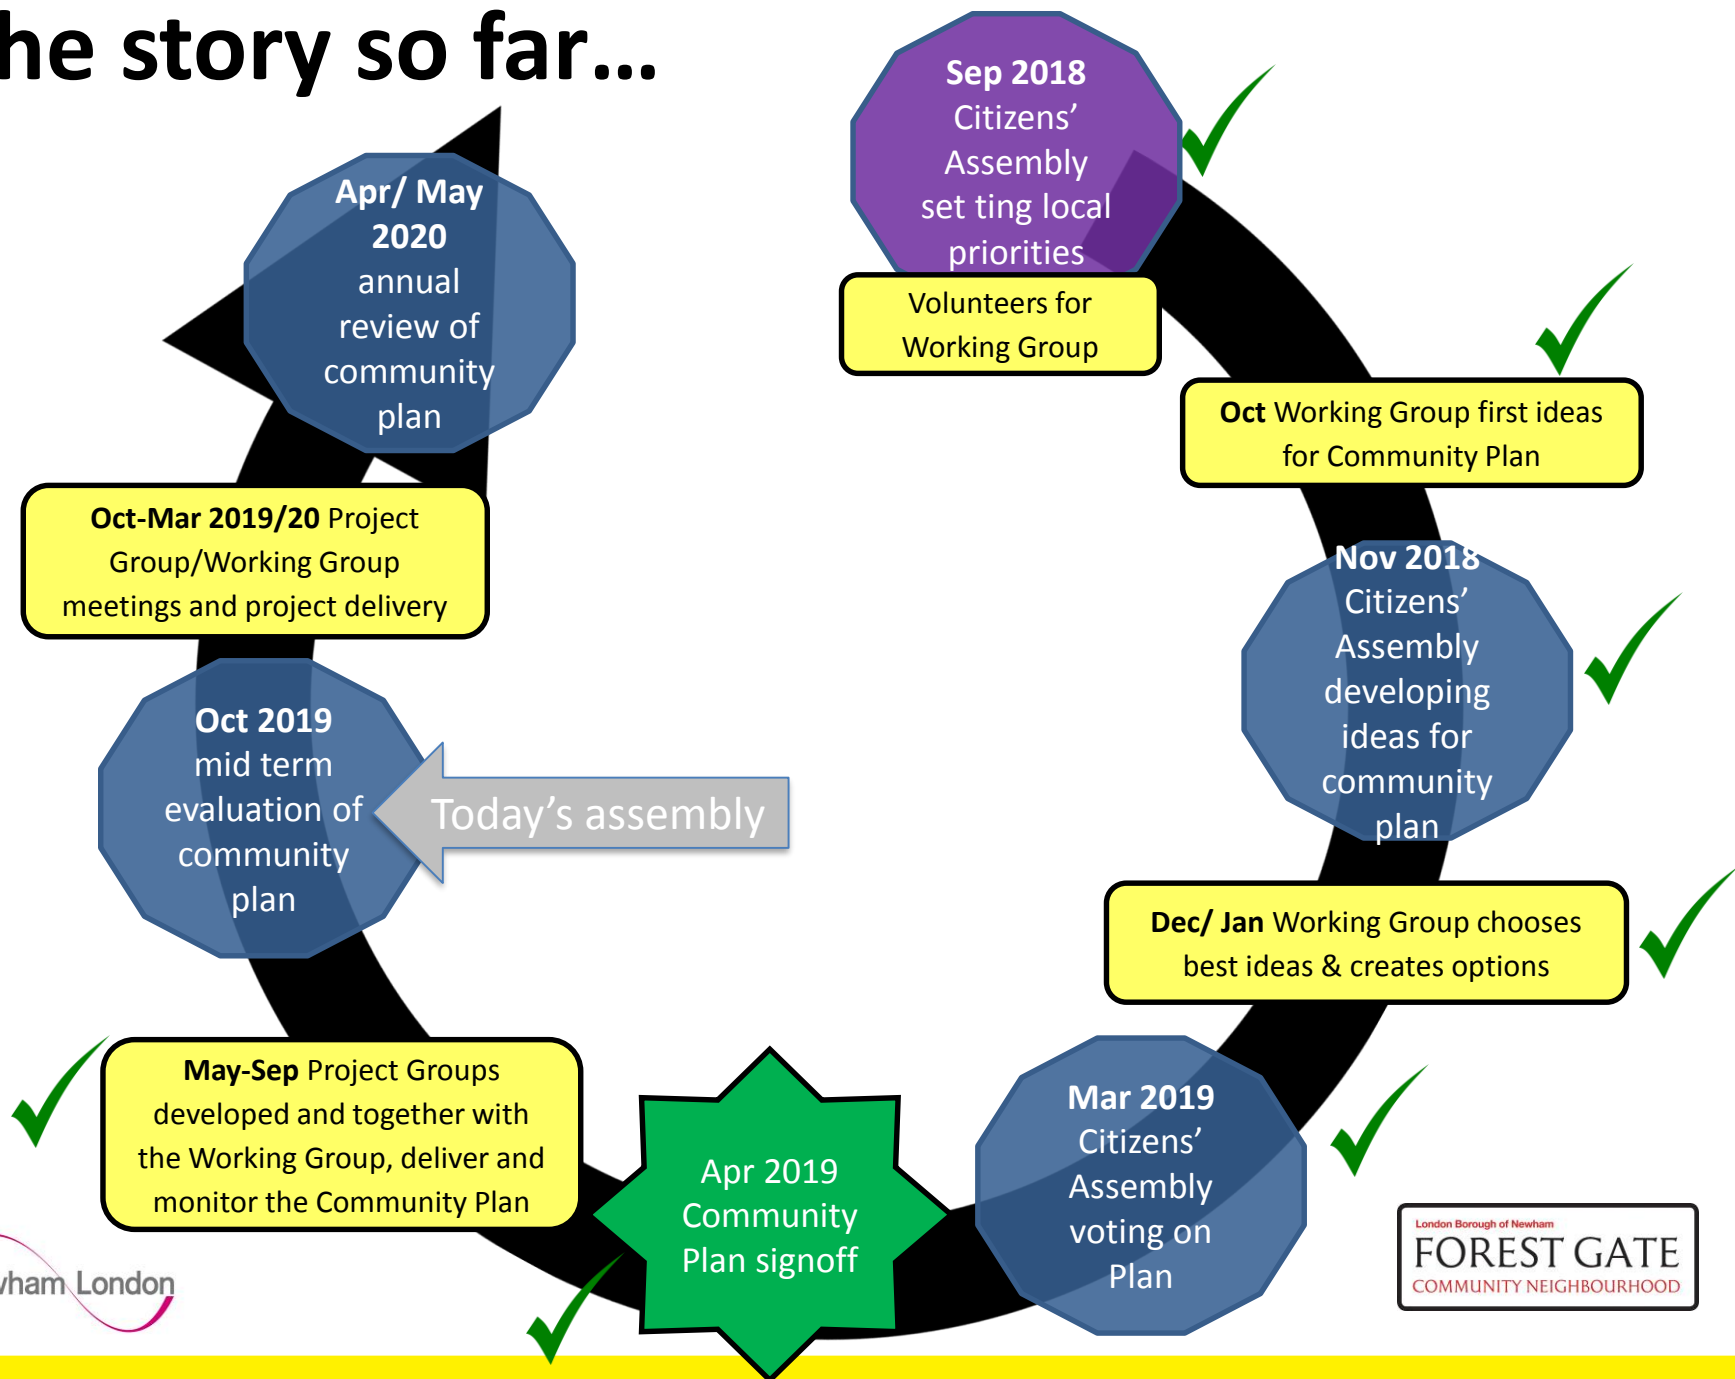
he story so far…

Sep 2018 Citizens' Assembly set ting local priorities

Volunteers for Working Group

Oct Working Group first ideas for Community Plan

Nov 2018 Citizens' Assembly developing ideas for community plan

Dec/ Jan Working Group chooses best ideas & creates options

Mar 2019 Citizens' Assembly voting on Plan

Apr 2019 Community Plan signoff

May-Sep Project Groups developed and together with the Working Group, deliver and monitor the Community Plan

Oct 2019 mid term evaluation of community plan

Today's assembly

Oct-Mar 2019/20 Project Group/Working Group meetings and project delivery

Apr/ May 2020 annual review of community plan

London Borough of Newham
FOREST GATE
COMMUNITY NEIGHBOURHOOD

ham London